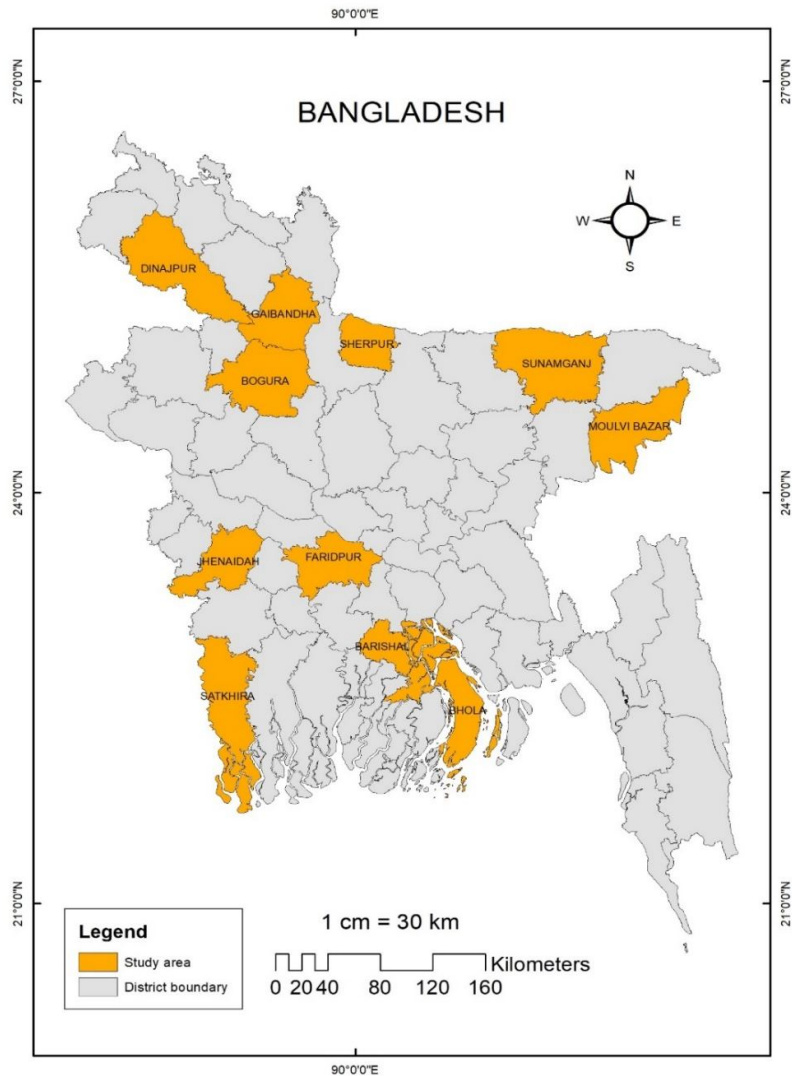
90°0'0"E

27°0'0"N

27°0'0"N

BANGLADESH

N
W
E
S

DINAJPUR
GAIBANDHA
SHERPUR
SUNAMGANJ
BOGURA
MOULVI BAZAR

24°0'0"N

24°0'0"N

JHENAIDAH
FARIDPUR
BARISHAL
SATKHIRA
BHOLA

21°0'0"N

21°0'0"N

Legend
Study area
District boundary

1 cm = 30 km

0 20 40 80 120 160 Kilometers

90°0'0"E